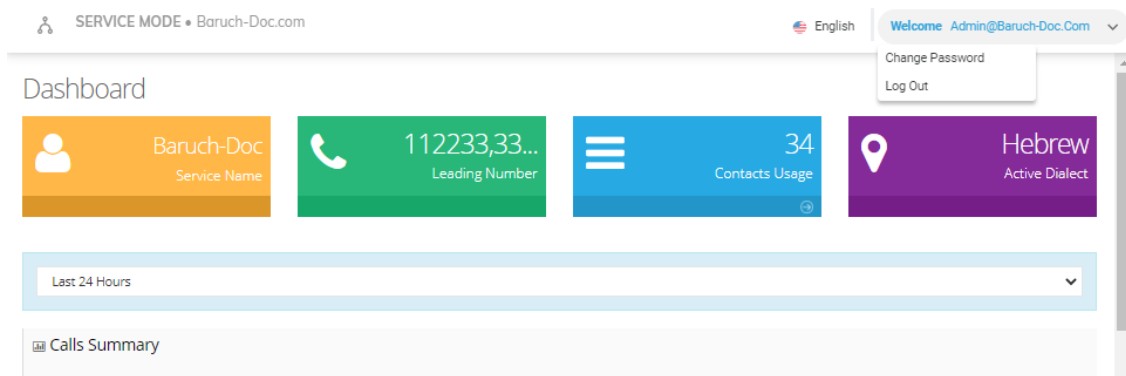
SERVICE MODE • Baruch-Doc.com

English

Welcome Admin@Baruch-Doc.Com

Change Password

Log Out

Dashboard

Baruch-Doc
Service Name

112233,33...
Leading Number

34
Contacts Usage

Hebrew
Active Dialect

Last 24 Hours

Calls Summary